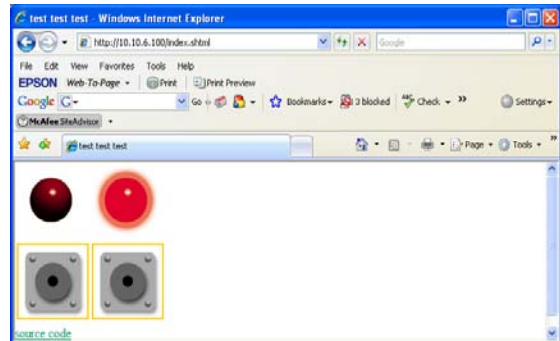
test test test - Windows Internet Explorer

http://10.10.6.100/index.shtml

Google

File Edit View Favorites Tools Help

EPSON Web-To-Page Print Print Preview

Google G- Go Bookmarks 3 blocked Check Settings

McAfee SiteAdvisor

test test test

Page Tools

source code